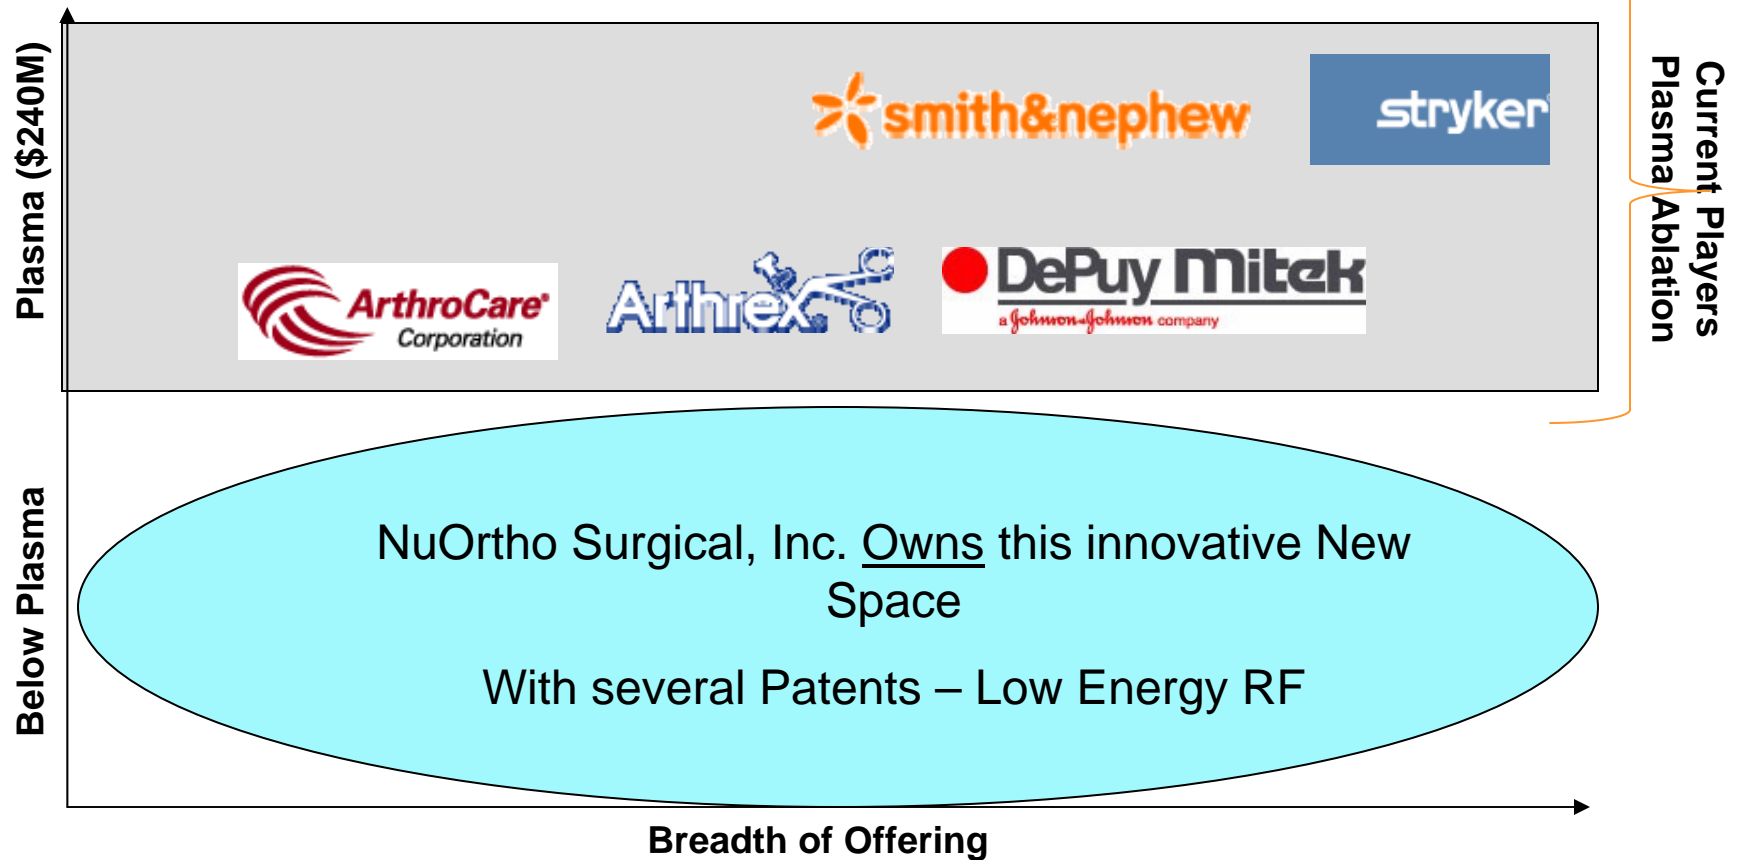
Plasma ($240M)

smith&nephew

stryker

ArthroCare Corporation

Arthrex

DePuy Mitek
a Johnson & Johnson company

Current Players
Plasma Ablation

Below Plasma

NuOrtho Surgical, Inc. Owns this innovative New Space

With several Patents – Low Energy RF

Breadth of Offering